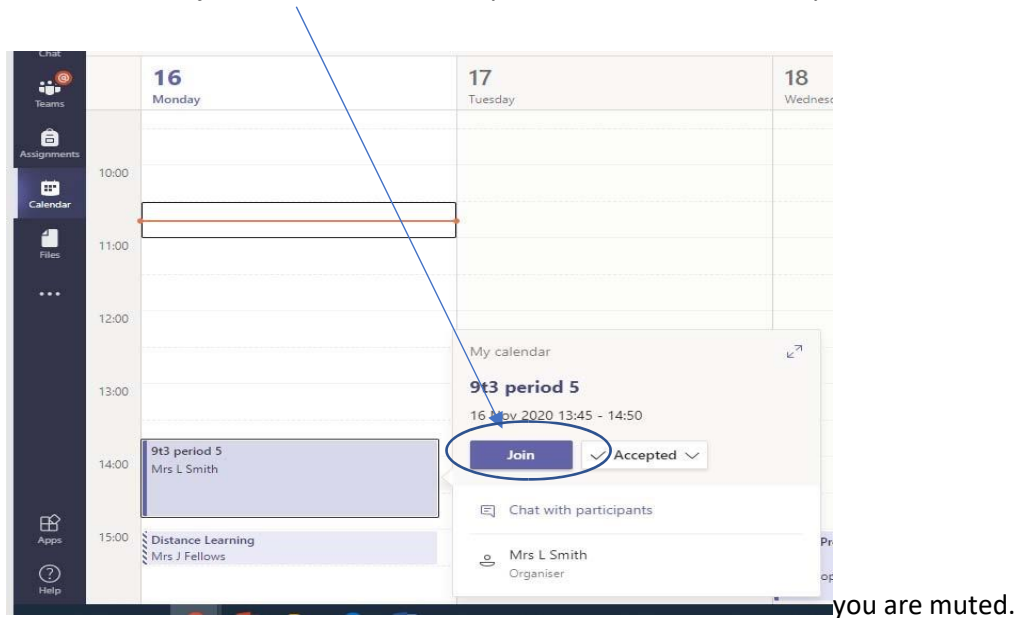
Chat
Teams
Assignments
Calendar
Files
...
Apps
Help

16
Monday

17
Tuesday

18
Wednesc

10:00
11:00
12:00
13:00
14:00
15:00

9t3 period 5
Mrs L Smith

Distance Learning
Mrs J Fellows

My calendar
9t3 period 5
16 Nov 2020 13:45 - 14:50
Join
Accepted
Chat with participants
Mrs L Smith
Organiser

you are muted.